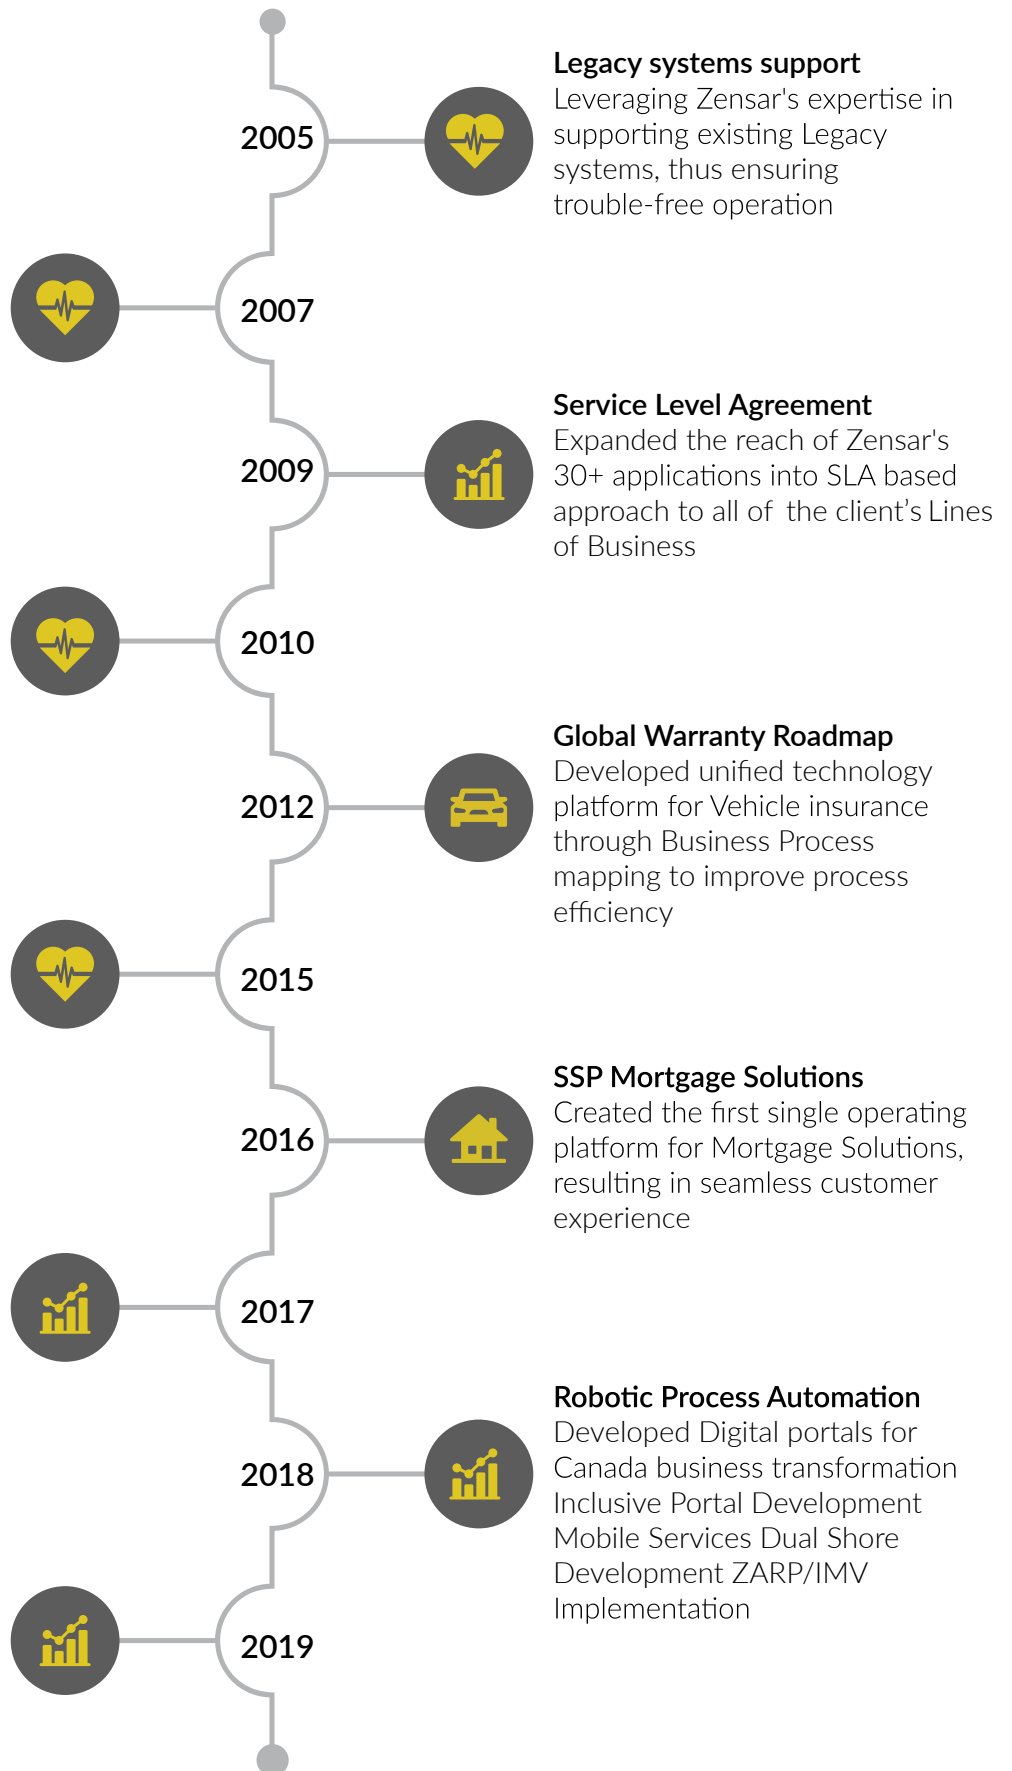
2005

Legacy systems support
Leveraging Zensar's expertise in supporting existing Legacy systems, thus ensuring trouble-free operation

2007

2009

Service Level Agreement
Expanded the reach of Zensar's 30+ applications into SLA based approach to all of the client's Lines of Business

2010

2012

Global Warranty Roadmap
Developed unified technology platform for Vehicle insurance through Business Process mapping to improve process efficiency

2015

2016

SSP Mortgage Solutions
Created the first single operating platform for Mortgage Solutions, resulting in seamless customer experience

2017

2018

Robotic Process Automation
Developed Digital portals for Canada business transformation Inclusive Portal Development Mobile Services Dual Shore Development ZARP/IMV Implementation

2019